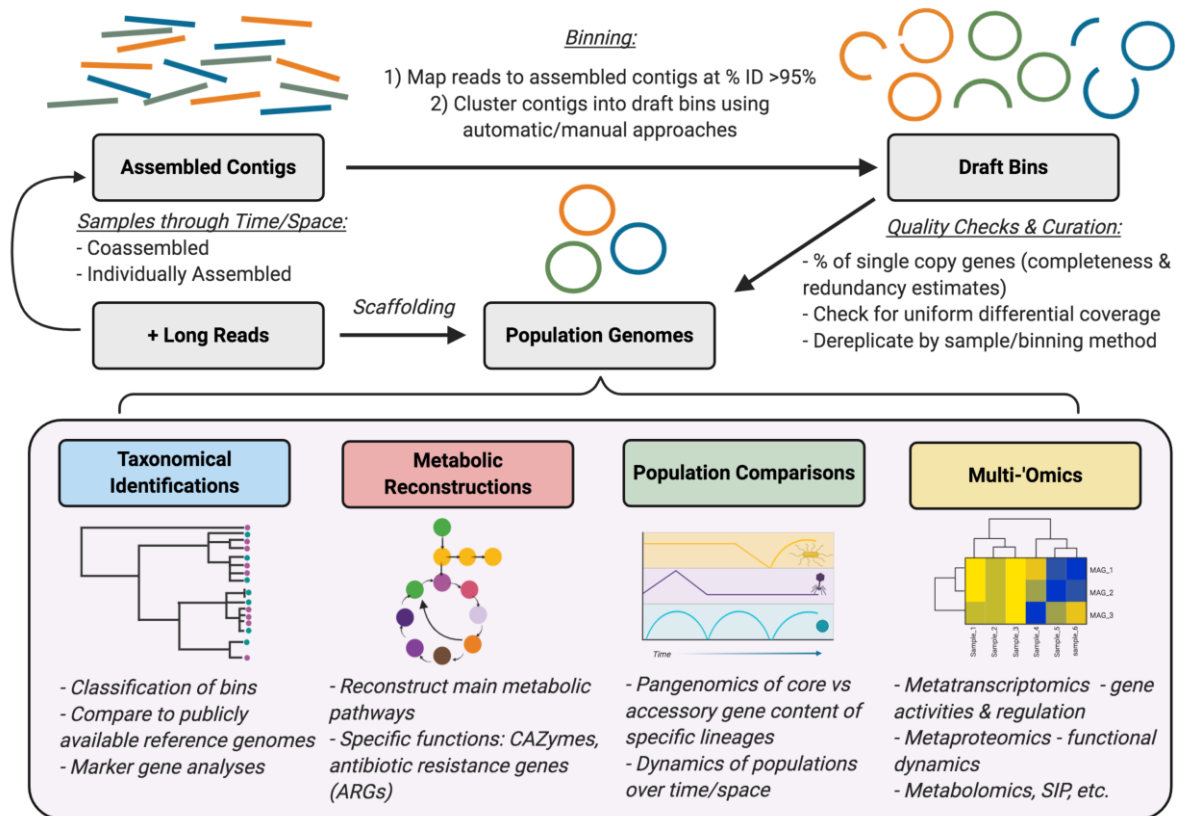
Binning:

1) Map reads to assembled contigs at % ID >95%
2) Cluster contigs into draft bins using automatic/manual approaches

Assembled Contigs

Draft Bins

Samples through Time/Space:
- Coassembled
- Individually Assembled

Quality Checks & Curation:
- % of single copy genes (completeness & redundancy estimates)
- Check for uniform differential coverage
- Dereplicate by sample/binning method

+ Long Reads

Scaffolding

Population Genomes

Taxonomical Identifications

Metabolic Reconstructions

Population Comparisons

Multi-'Omics

MAG_1
MAG_2
MAG_3

Sample_1 Sample_2 Sample_3 Sample_4 Sample_5 sample_6

Time

- Classification of bins
- Compare to publicly available reference genomes
- Marker gene analyses

- Reconstruct main metabolic pathways
- Specific functions: CAZymes, antibiotic resistance genes (ARGs)

- Pangenomics of core vs accessory gene content of specific lineages
- Dynamics of populations over time/space

- Metatranscriptomics - gene activities & regulation
- Metaproteomics - functional dynamics
- Metabolomics, SIP, etc.